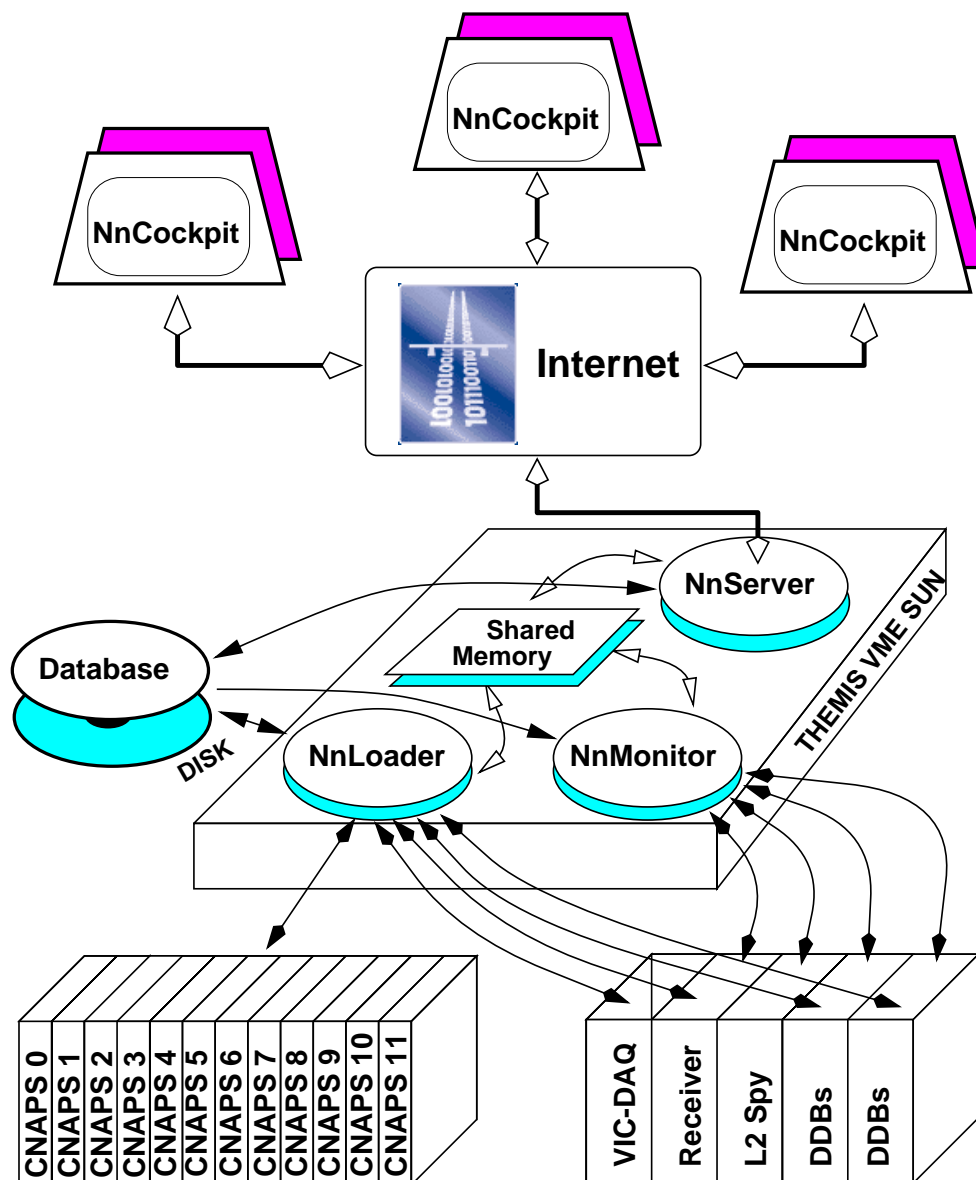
NnCockpit

NnCockpit

NnCockpit

Internet

NnServer

Shared Memory

Database

DISK

NnLoader

NnMonitor

THEMIS VME SUN

CNAPS 0
CNAPS 1
CNAPS 2
CNAPS 3
CNAPS 4
CNAPS 5
CNAPS 6
CNAPS 7
CNAPS 8
CNAPS 9
CNAPS 10
CNAPS 11

VIC-DAQ
Receiver
L2 Spy
DDBs
DDBs